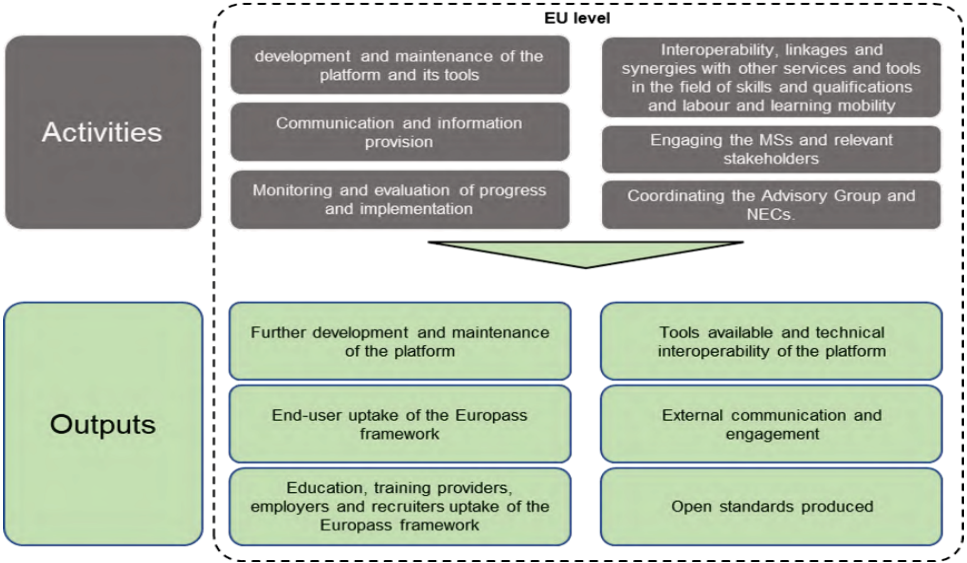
EU level

Activities

development and maintenance of the platform and its tools

Communication and information provision

Monitoring and evaluation of progress and implementation

Interoperability, linkages and synergies with other services and tools in the field of skills and qualifications and labour and learning mobility

Engaging the MSs and relevant stakeholders

Coordinating the Advisory Group and NECs.

Outputs

Further development and maintenance of the platform

End-user uptake of the Europass framework

Education, training providers, employers and recruiters uptake of the Europass framework

Tools available and technical interoperability of the platform

External communication and engagement

Open standards produced